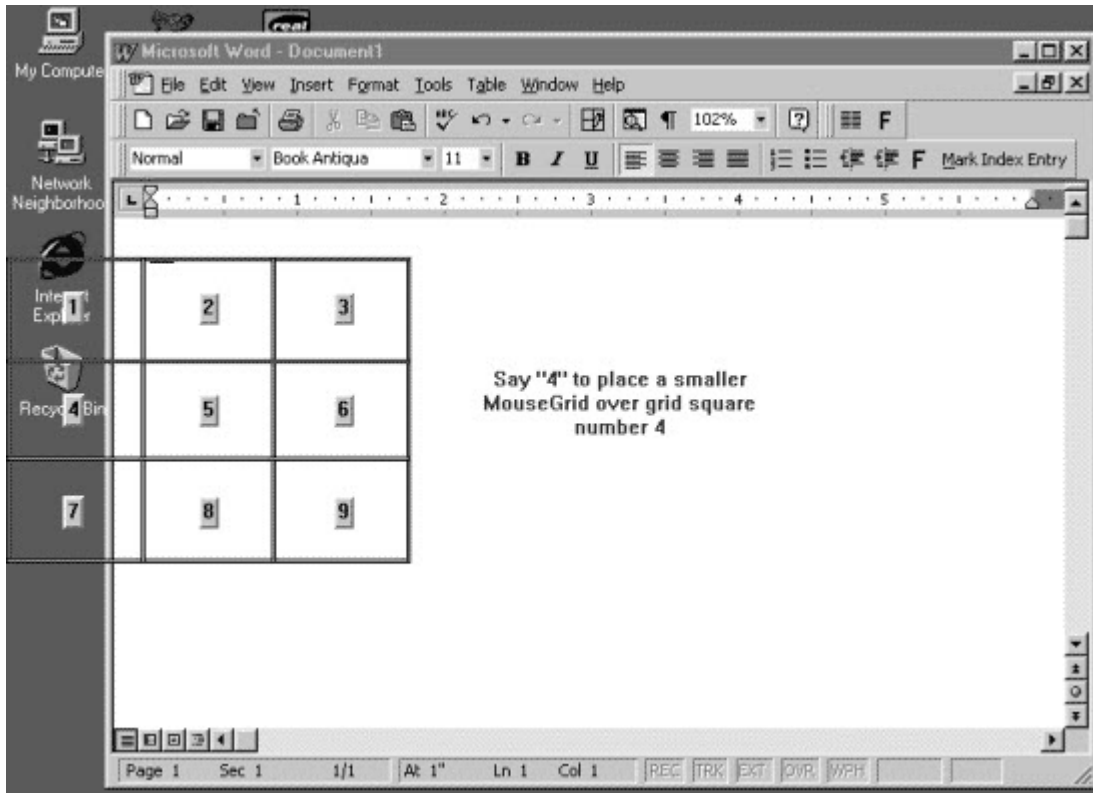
My Compute

Network Neighborhoo

Inte 1 t Exp er

Recyc 4 Bin

Microsoft Word - Document1

File Edit View Insert Format Tools Table Window Help

102%

Normal Book Antiqua 11 B I U F Mark Index Entry

1 2 3 4 5

| 1 | 2 | 3 |
|---|---|---|
| 4 | 5 | 6 |
| 7 | 8 | 9 |

Say "4" to place a smaller MouseGrid over grid square number 4

Page 1 Sec 1 1/1 At 1" Ln 1 Col 1 REC TRK EXT OVR WPH